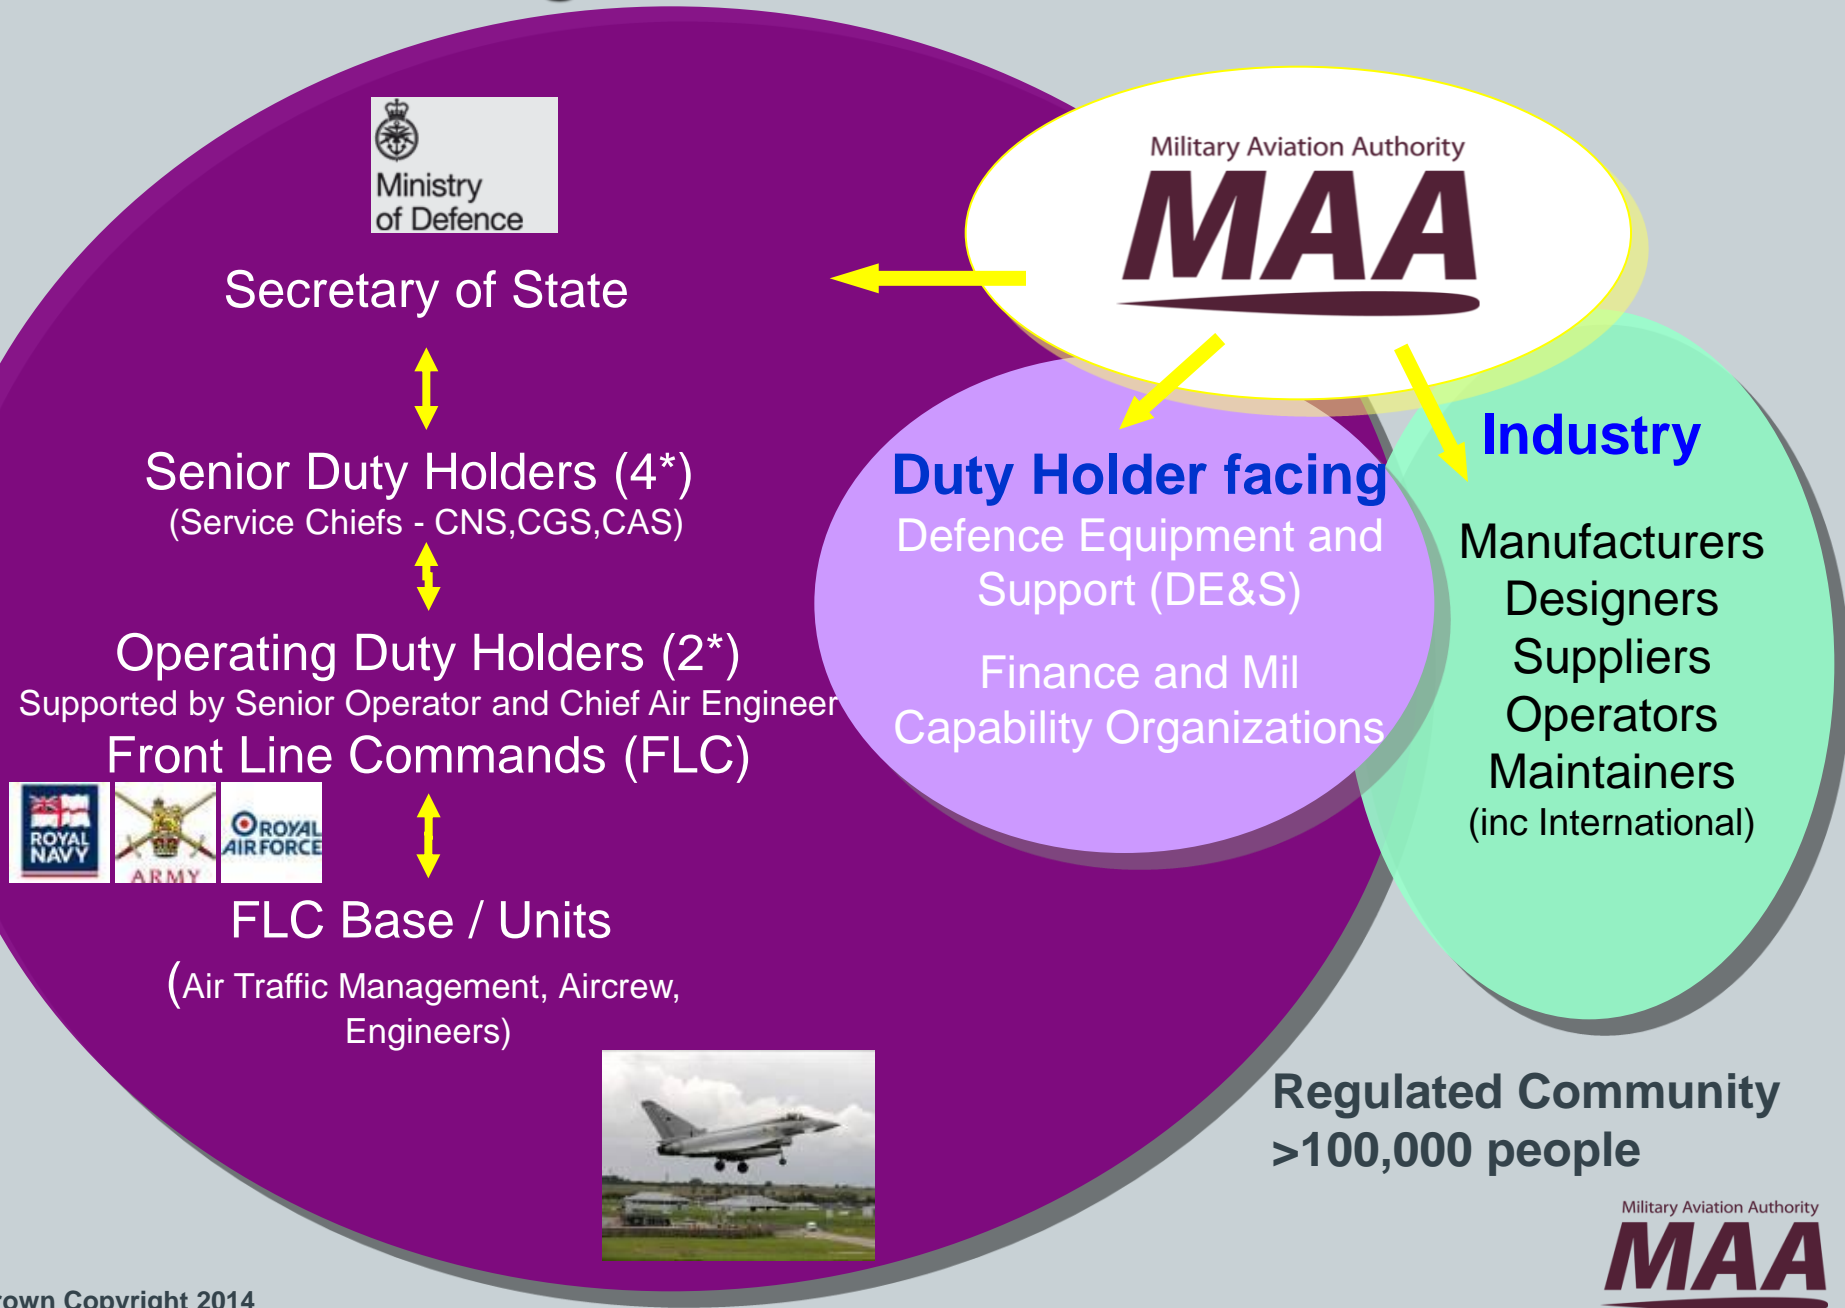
Ministry of Defence

Secretary of State

Senior Duty Holders (4*)
(Service Chiefs - CNS,CGS,CAS)

Operating Duty Holders (2*)
Supported by Senior Operator and Chief Air Engineer
Front Line Commands (FLC)

ROYAL NAVY

ARMY

ROYAL AIR FORCE

FLC Base / Units
(Air Traffic Management, Aircrew, Engineers)

Military Aviation Authority
MAA

Duty Holder facing
Defence Equipment and Support (DE&S)

Finance and Mil Capability Organizations

Industry
Manufacturers
Designers
Suppliers
Operators
Maintainers
(inc International)

Regulated Community
>100,000 people

Military Aviation Authority
MAA

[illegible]own Copyright 2014